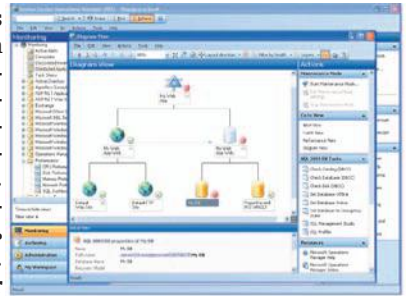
Monitoring
Diagram View
Actions
Maintenance Mode
Start Maintenance Mode
Core View
Alert View
Event View
Performance View
Diagram View
SQL 2005 DB Tasks
Check Catalog (DBCC)
Check Database (DBCC)
Check Disk (DBCC)
Set Database Offline
Set Database Online
Resources
Microsoft Operations Manager Help
Microsoft Operations Manager Online
Monitoring
Authoring
Administration
My Workspace
Ready